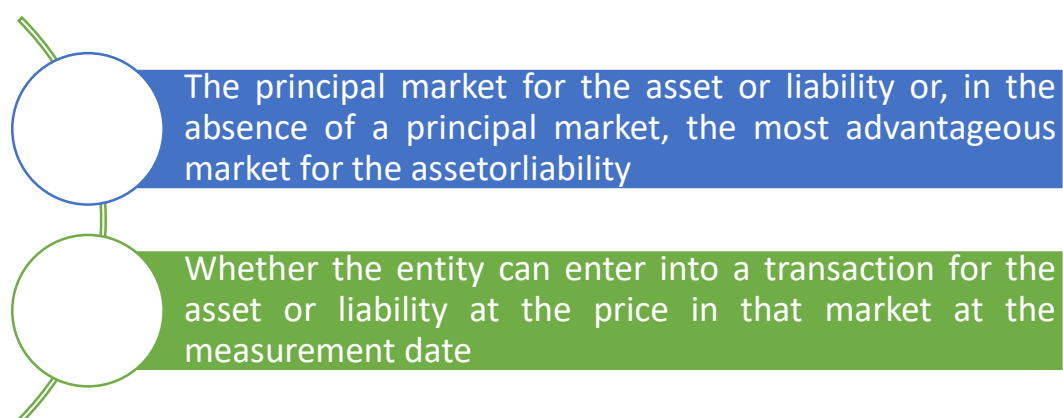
The principal market for the asset or liability or, in the absence of a principal market, the most advantageous market for the assetorliability

Whether the entity can enter into a transaction for the asset or liability at the price in that market at the measurement date